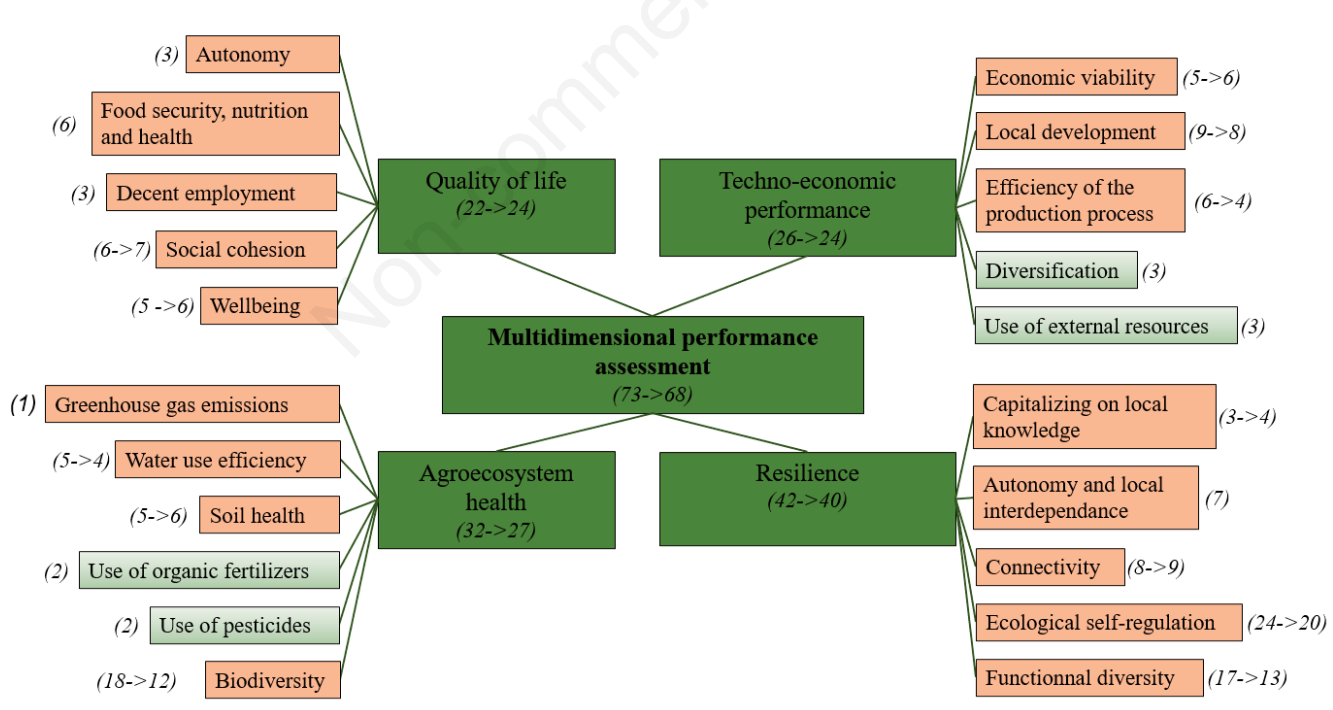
Multidimensional performance assessment
(73->68)

Quality of life
(22->24)

(3) Autonomy

(6) Food security, nutrition and health

(3) Decent employment

(6->7) Social cohesion

(5 ->6) Wellbeing

Techno-economic performance
(26->24)

Economic viability (5->6)

Local development (9->8)

Efficiency of the production process (6->4)

Diversification (3)

Use of external resources (3)

Agroecosystem health
(32->27)

(1) Greenhouse gas emissions

(5->4) Water use efficiency

(5->6) Soil health

(2) Use of organic fertilizers

(2) Use of pesticides

(18->12) Biodiversity

Resilience
(42->40)

Capitalizing on local knowledge (3->4)

Autonomy and local interdependance (7)

Connectivity (8->9)

Ecological self-regulation (24->20)

Functionnal diversity (17->13)

Non-commer